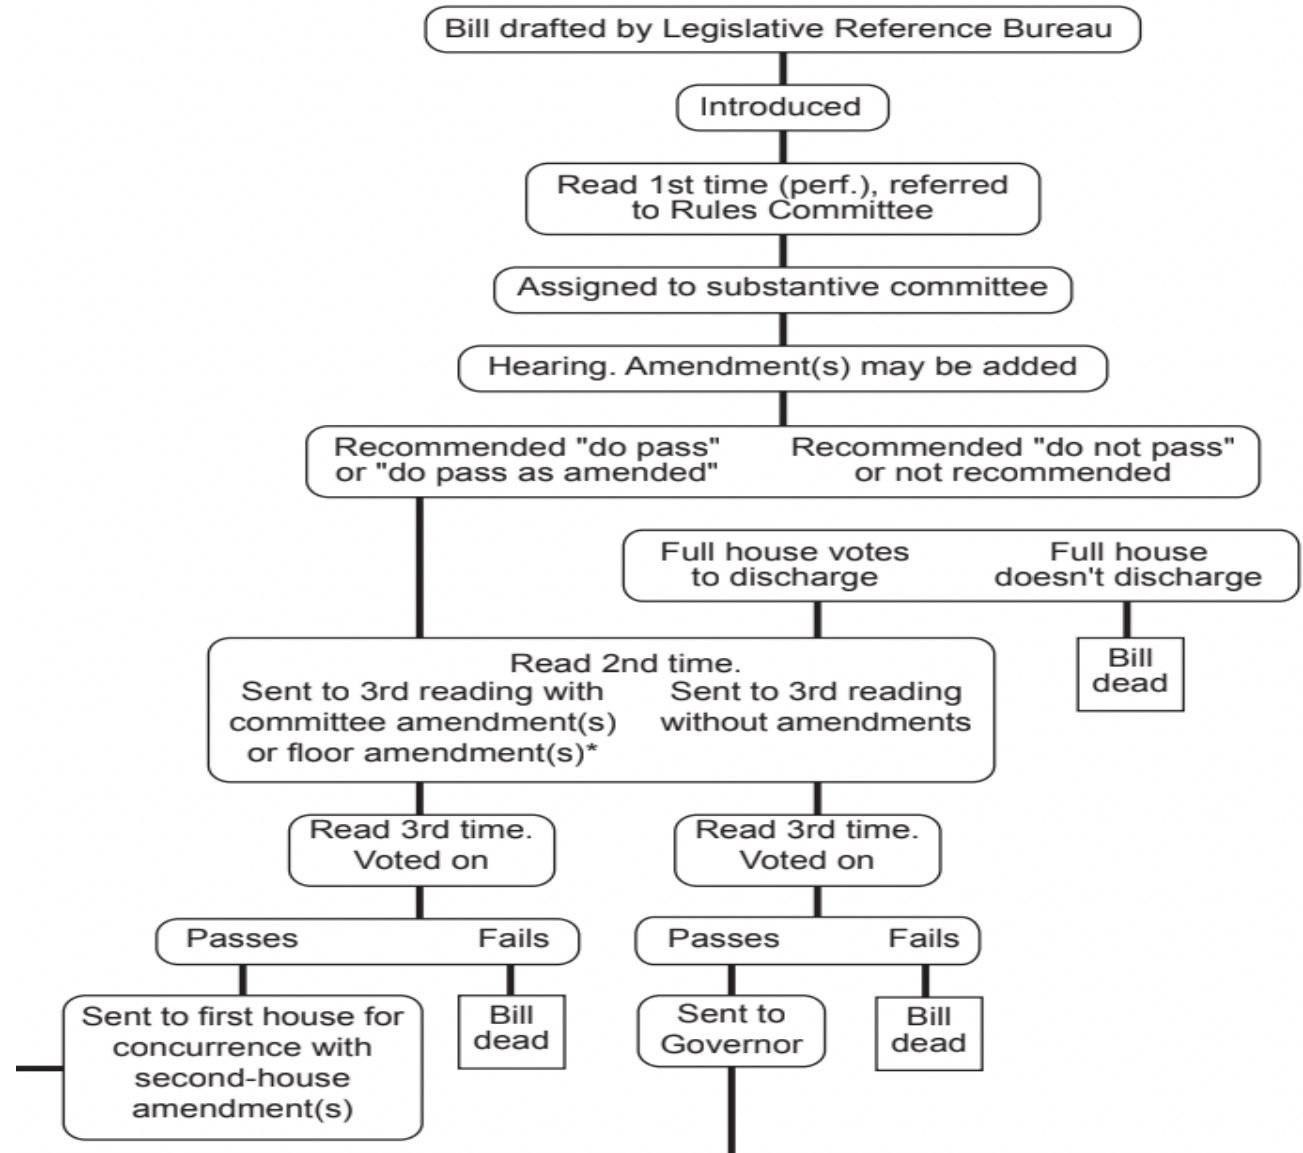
Bill drafted by Legislative Reference Bureau

Introduced

Read 1st time (perf.), referred to Rules Committee

Assigned to substantive committee

Hearing. Amendment(s) may be added

Recommended "do pass" or "do pass as amended"

Recommended "do not pass" or not recommended

Full house votes to discharge

Full house doesn't discharge

Bill dead

Read 2nd time.

Sent to 3rd reading with committee amendment(s) or floor amendment(s)*

Sent to 3rd reading without amendments

Read 3rd time. Voted on

Read 3rd time. Voted on

Passes

Fails

Passes

Fails

Sent to first house for concurrence with second-house amendment(s)

Bill dead

Sent to Governor

Bill dead